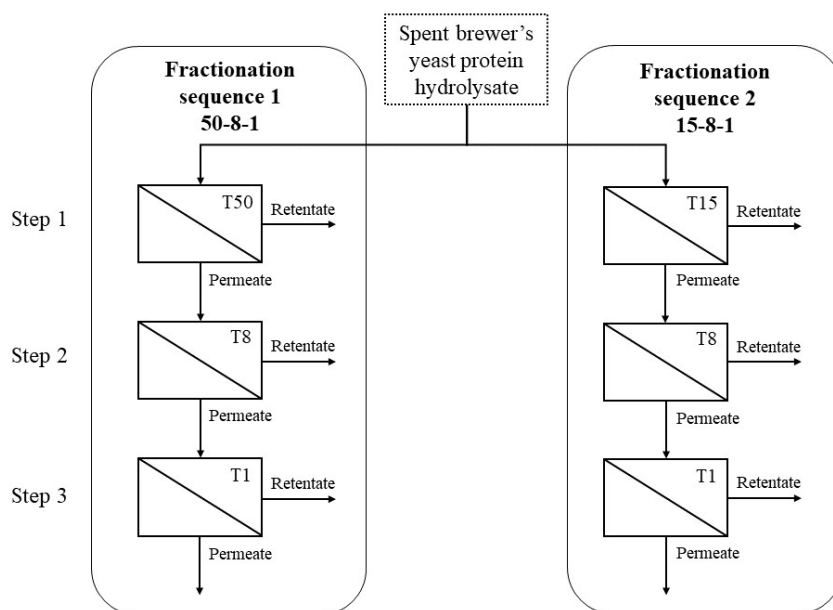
Spent brewer's yeast protein hydrolysate

**Fractionation sequence 1 50-8-1**

Step 1

T50 Retentate

Permeate

Step 2

T8 Retentate

Permeate

Step 3

T1 Retentate

Permeate

**Fractionation sequence 2 15-8-1**

T15 Retentate

Permeate

T8 Retentate

Permeate

T1 Retentate

Permeate